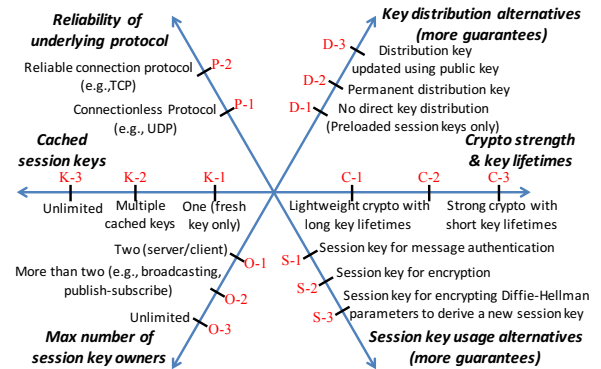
Reliability of underlying protocol

Reliable connection protocol (e.g.,TCP)
P-2

Connectionless Protocol (e.g., UDP)
P-1

Key distribution alternatives (more guarantees)

D-3
Distribution key updated using public key

D-2
Permanent distribution key

D-1
No direct key distribution (Preloaded session keys only)

Cached session keys

K-3
Unlimited

K-2
Multiple cached keys

K-1
One (fresh key only)

Crypto strength & key lifetimes

C-1
Lightweight crypto with long key lifetimes

C-2
Strong crypto with short key lifetimes

C-3

Two (server/client)
O-1

More than two (e.g., broadcasting, publish-subscribe)
O-2

Unlimited
O-3

Max number of session key owners

S-1
Session key for message authentication

S-2
Session key for encryption

S-3
Session key for encrypting Diffie-Hellman parameters to derive a new session key

Session key usage alternatives (more guarantees)